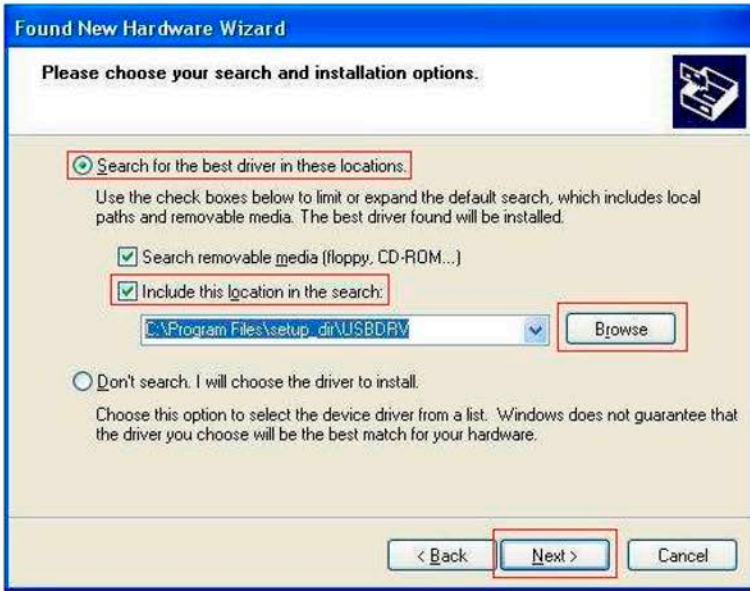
Found New Hardware Wizard

Please choose your search and installation options.

Search for the best driver in these locations.

Use the check boxes below to limit or expand the default search, which includes local paths and removable media. The best driver found will be installed.

Search removable media (floppy, CD-ROM...)

Include this location in the search:

C:\Program Files\setup_dir\USBDRV

Browse

Don't search. I will choose the driver to install.

Choose this option to select the device driver from a list. Windows does not guarantee that the driver you choose will be the best match for your hardware.

< Back

Next >

Cancel